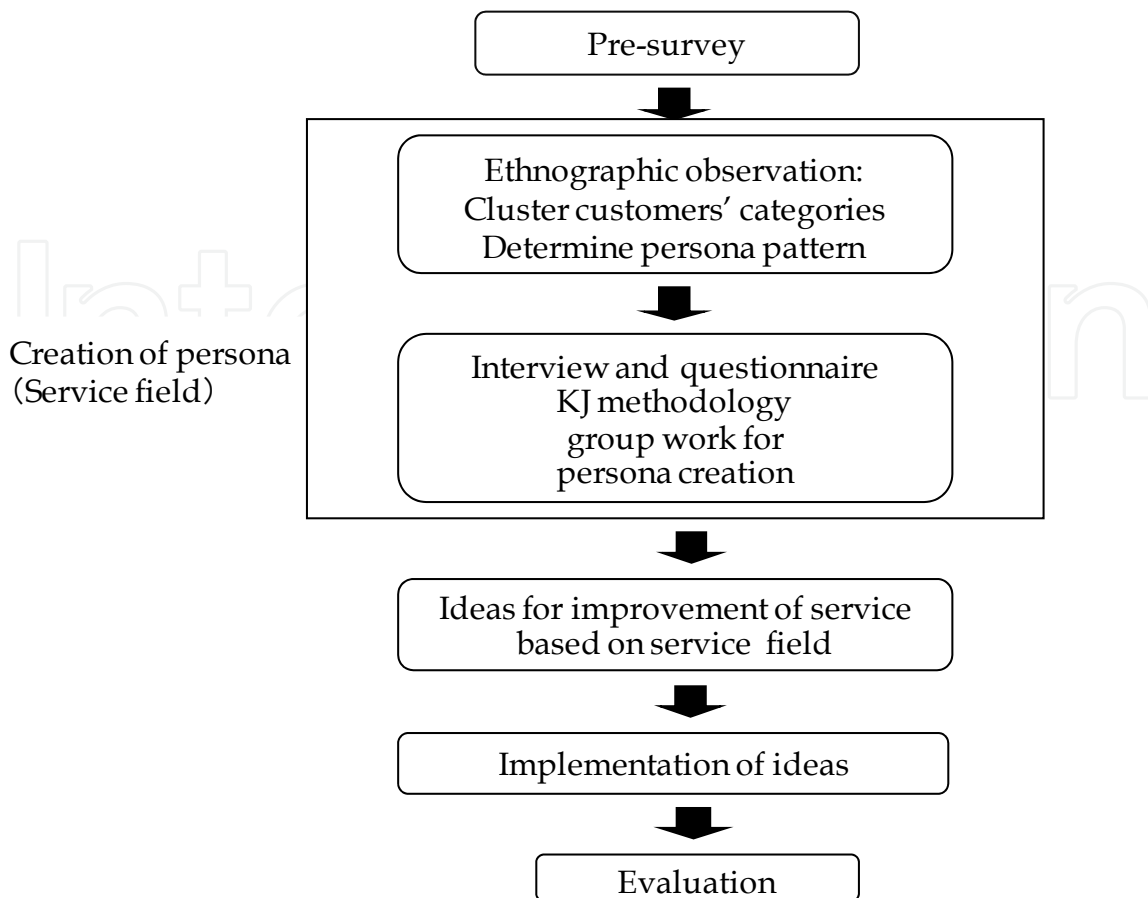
Pre-survey

Ethnographic observation:
Cluster customers' categories
Determine persona pattern

Creation of persona
(Service field)

Interview and questionnaire
KJ methodology
group work for
persona creation

Ideas for improvement of service
based on service field

Implementation of ideas

Evaluation